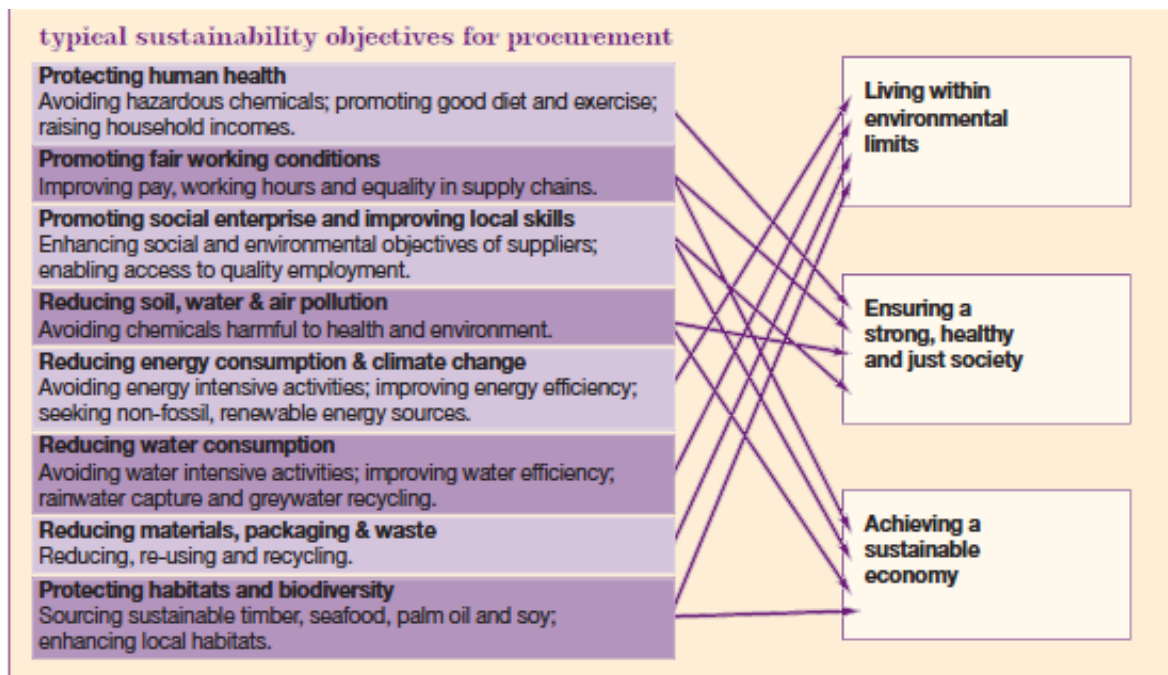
typical sustainability objectives for procurement

**Protecting human health**
Avoiding hazardous chemicals; promoting good diet and exercise; raising household incomes.

**Promoting fair working conditions**
Improving pay, working hours and equality in supply chains.

**Promoting social enterprise and improving local skills**
Enhancing social and environmental objectives of suppliers; enabling access to quality employment.

**Reducing soil, water & air pollution**
Avoiding chemicals harmful to health and environment.

**Reducing energy consumption & climate change**
Avoiding energy intensive activities; improving energy efficiency; seeking non-fossil, renewable energy sources.

**Reducing water consumption**
Avoiding water intensive activities; improving water efficiency; rainwater capture and greywater recycling.

**Reducing materials, packaging & waste**
Reducing, re-using and recycling.

**Protecting habitats and biodiversity**
Sourcing sustainable timber, seafood, palm oil and soy; enhancing local habitats.

**Living within environmental limits**

**Ensuring a strong, healthy and just society**

**Achieving a sustainable economy**